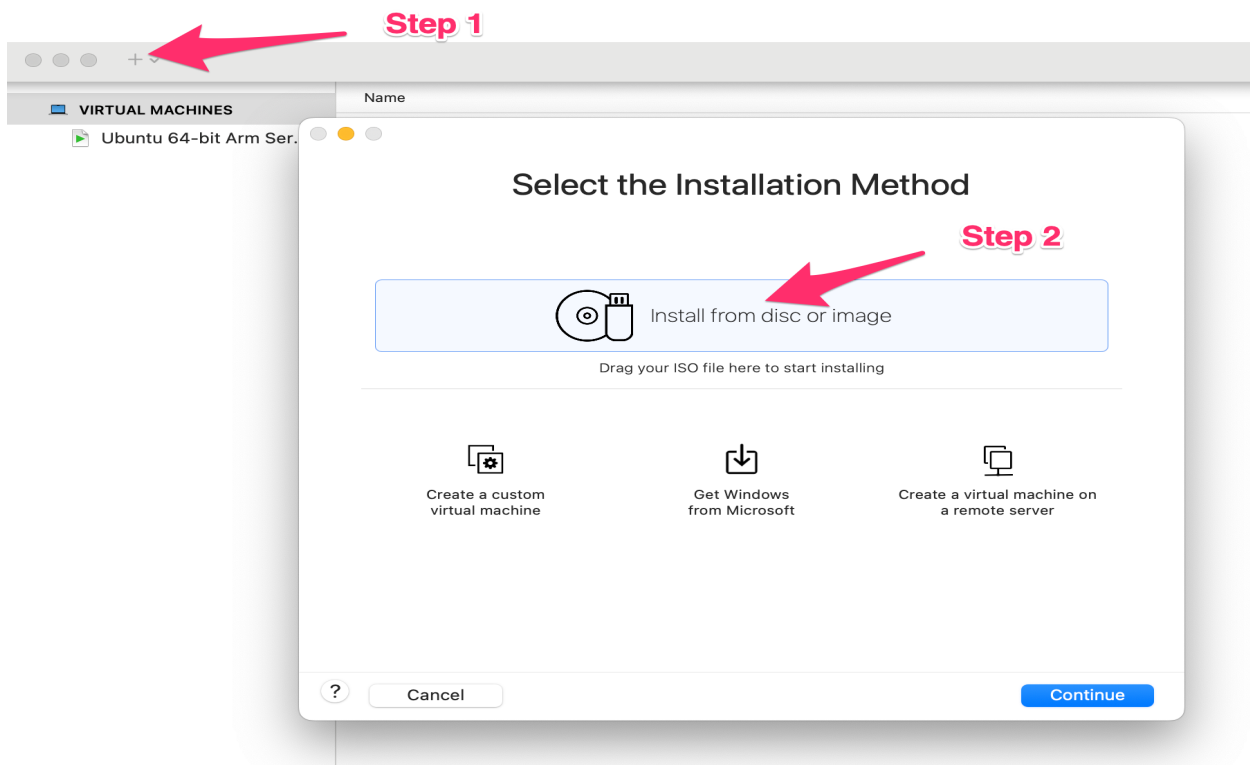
Step 1

+

VIRTUAL MACHINES

Ubuntu 64-bit Arm Ser.

Name

Select the Installation Method

Step 2

Install from disc or image

Drag your ISO file here to start installing

Create a custom virtual machine

Get Windows from Microsoft

Create a virtual machine on a remote server

?

Cancel

Continue